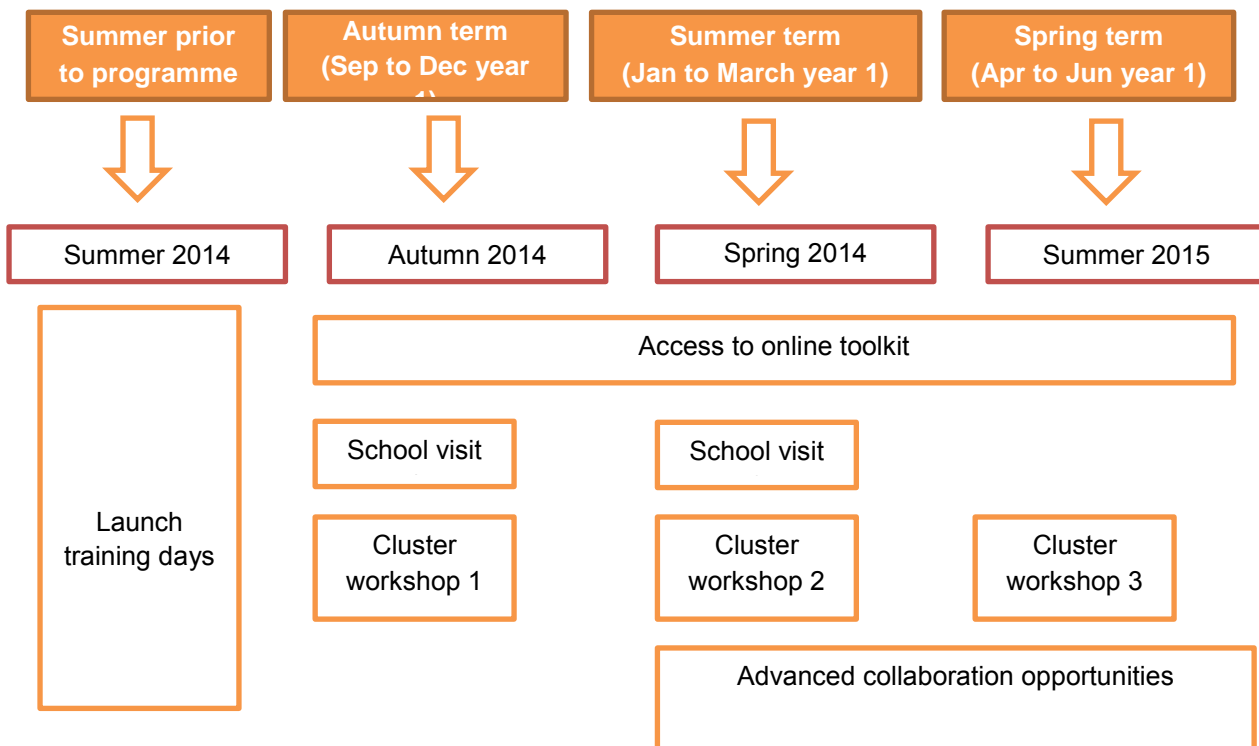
Summer prior to programme

Autumn term (Sep to Dec year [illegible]

Summer term (Jan to March year 1)

Spring term (Apr to Jun year 1)

Summer 2014

Autumn 2014

Spring 2014

Summer 2015

Access to online toolkit

School visit

School visit

Launch training days

Cluster workshop 1

Cluster workshop 2

Cluster workshop 3

Advanced collaboration opportunities